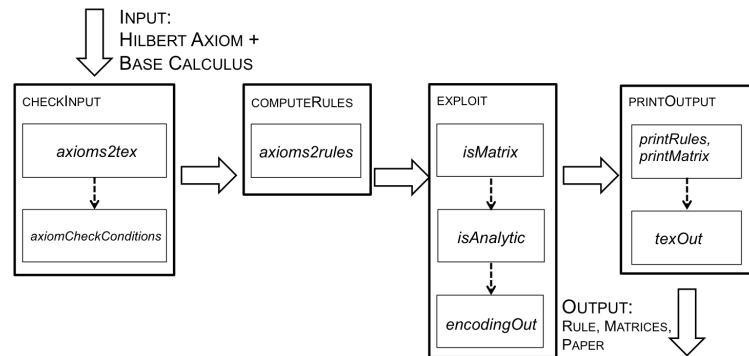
INPUT:
HILBERT AXIOM +
BASE CALCULUS

CHECKINPUT

axioms2tex

axiomCheckConditions

COMPUTERULES

axioms2rules

EXPLOIT

isMatrix

isAnalytic

encodingOut

PRINTOUTPUT

printRules, printMatrix

texOut

OUTPUT:
RULE, MATRICES,
PAPER